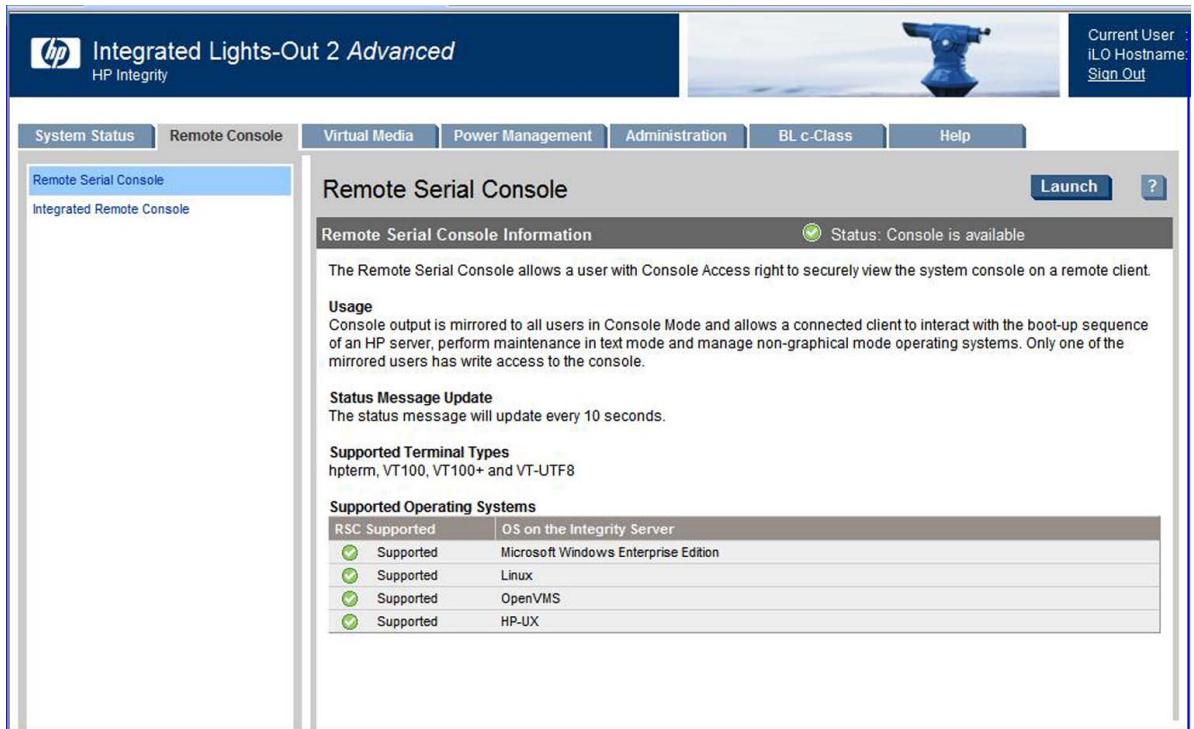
hp Integrated Lights-Out 2 Advanced
HP Integrity

Current User :
iLO Hostname:
Sign Out

System Status | Remote Console | Virtual Media | Power Management | Administration | BL c-Class | Help

Remote Serial Console
Integrated Remote Console

Remote Serial Console

Launch

?

Remote Serial Console Information

Status: Console is available

The Remote Serial Console allows a user with Console Access right to securely view the system console on a remote client.

Usage
Console output is mirrored to all users in Console Mode and allows a connected client to interact with the boot-up sequence of an HP server, perform maintenance in text mode and manage non-graphical mode operating systems. Only one of the mirrored users has write access to the console.

Status Message Update
The status message will update every 10 seconds.

Supported Terminal Types
hpterm, VT100, VT100+ and VT-UTF8

Supported Operating Systems

| RSC Supported | OS on the Integrity Server |
|---|---|
| Supported | Microsoft Windows Enterprise Edition |
| Supported | Linux |
| Supported | OpenVMS |
| Supported | HP-UX |